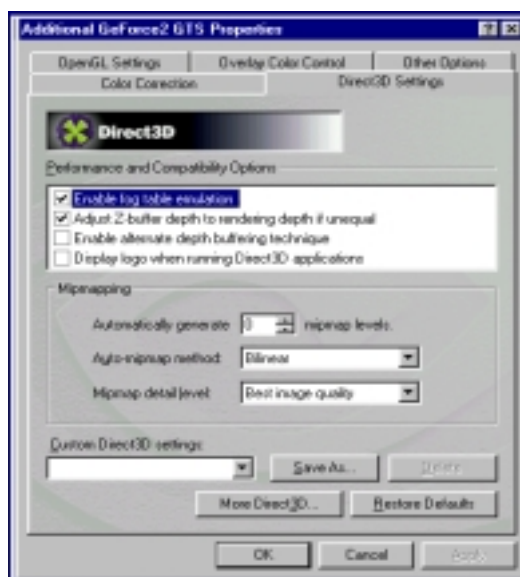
Additional GeForce2 GTS Properties

?

X

OpenGL Settings

Overlay Color Control

Other Options

Color Correction

Direct3D Settings

Direct3D

Performance and Compatibility Options

Enable fog table emulation

Adjust Z-buffer depth to rendering depth if unequal

Enable alternate depth buffering technique

Display logo when running Direct3D applications

Mipmapping

Automatically generate 0 mipmap levels.

Auto-mipmap method: Bilinear

Mipmap detail level: Best image quality

Custom Direct3D settings:

Save As...

Delete

More Direct3D...

Restore Defaults

OK

Cancel

Apply